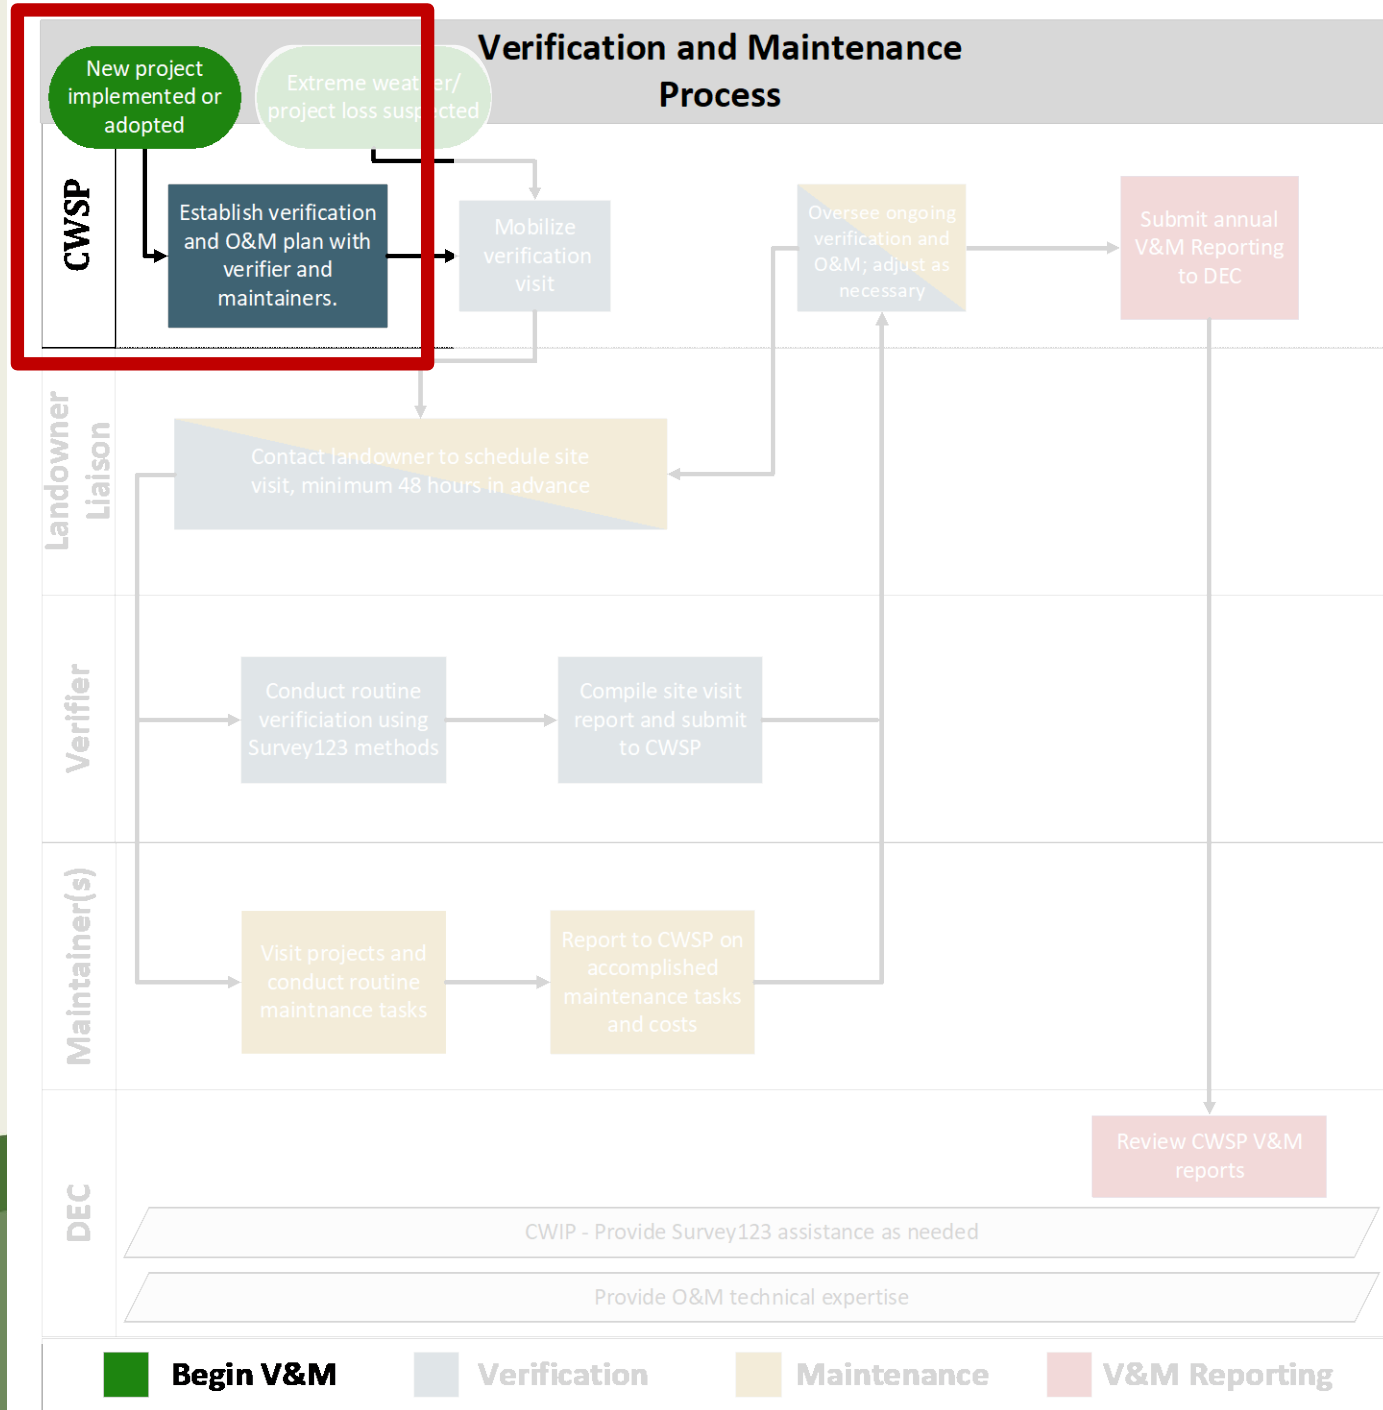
Verification and Maintenance Process

New project implemented or adopted

Extreme weat er/ project loss susp cted

CWSP

Establish verification and O&M plan with verifier and maintainers.

Mobilize verification visit

Oversee ongoing verification and O&M; adjust as necessary

Submit annual V&M Reporting to DEC

Landowner Liaison

Contact landowner to schedule site visit, minimum 48 hours in advance

Verifier

Conduct routine verificiation using Survey123 methods

Compile site visit report and submit to CWSP

Maintainer(s)

Visit projects and conduct routine maintnance tasks

Report to CWSP on accomplished maintenance tasks and costs

DEC

Review CWSP V&M reports

CWIP - Provide Survey123 assistance as needed

Provide O&M technical expertise

Begin V&M

Verification

Maintenance

V&M Reporting